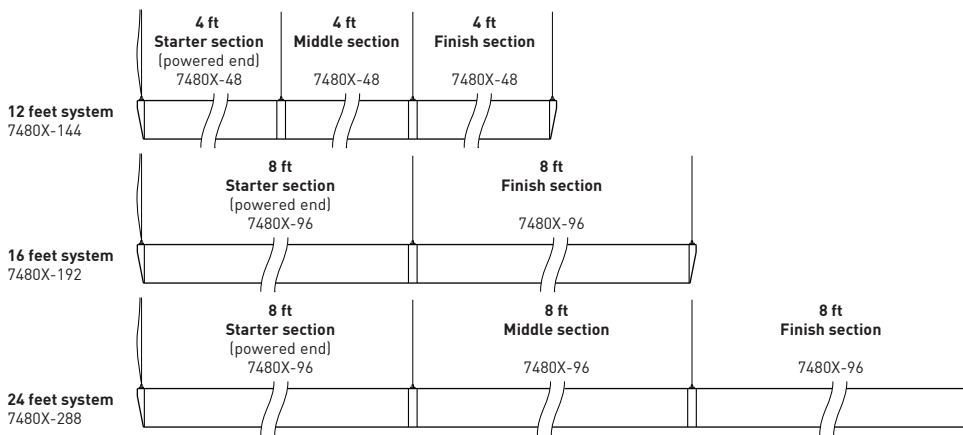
4 ft
Starter section
(powered end)
7480X-48

4 ft
Middle section
7480X-48

4 ft
Finish section
7480X-48

12 feet system
7480X-144

8 ft
Starter section
(powered end)
7480X-96

8 ft
Finish section
7480X-96

16 feet system
7480X-192

8 ft
Starter section
(powered end)
7480X-96

8 ft
Middle section
7480X-96

8 ft
Finish section
7480X-96

24 feet system
7480X-288